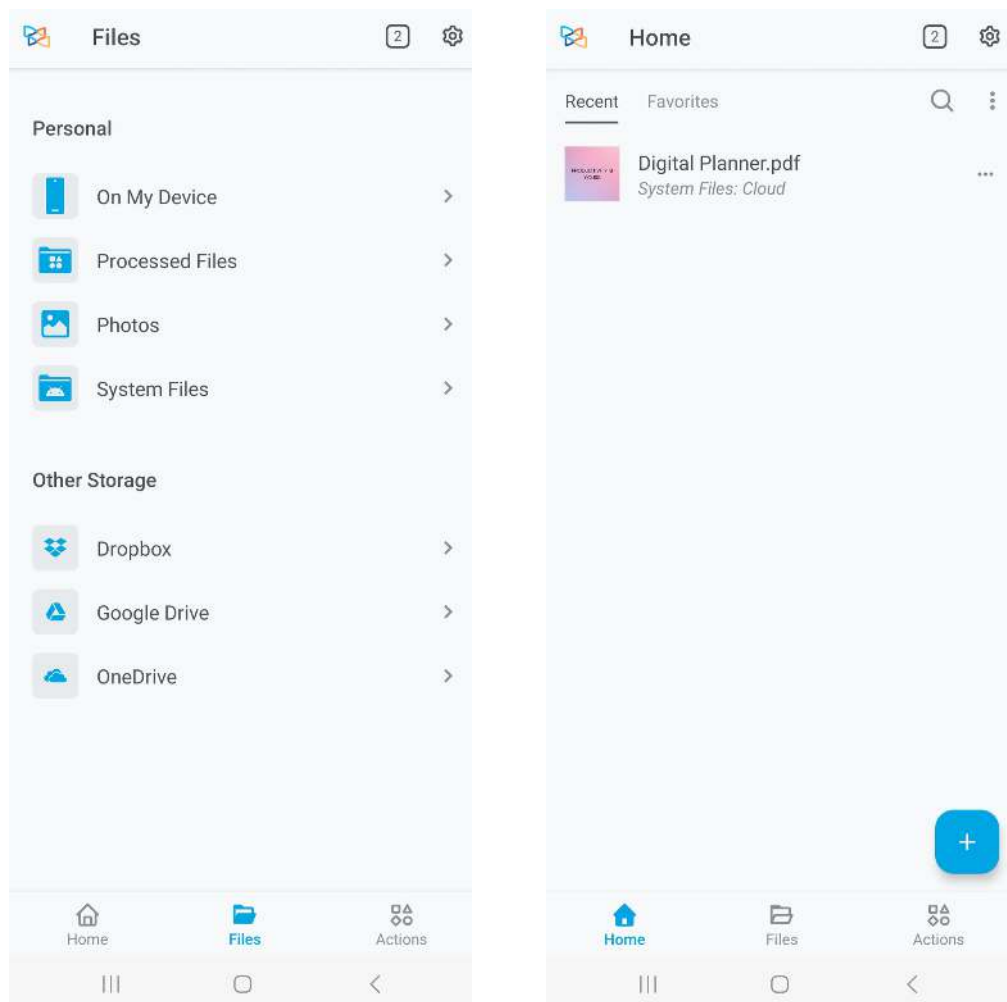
Files 2

Personal

On My Device

Processed Files

Photos

System Files

Other Storage

Dropbox

Google Drive

OneDrive

Home Files Actions

Home 2

Recent Favorites

Digital Planner.pdf
System Files: Cloud

+

Home Files Actions